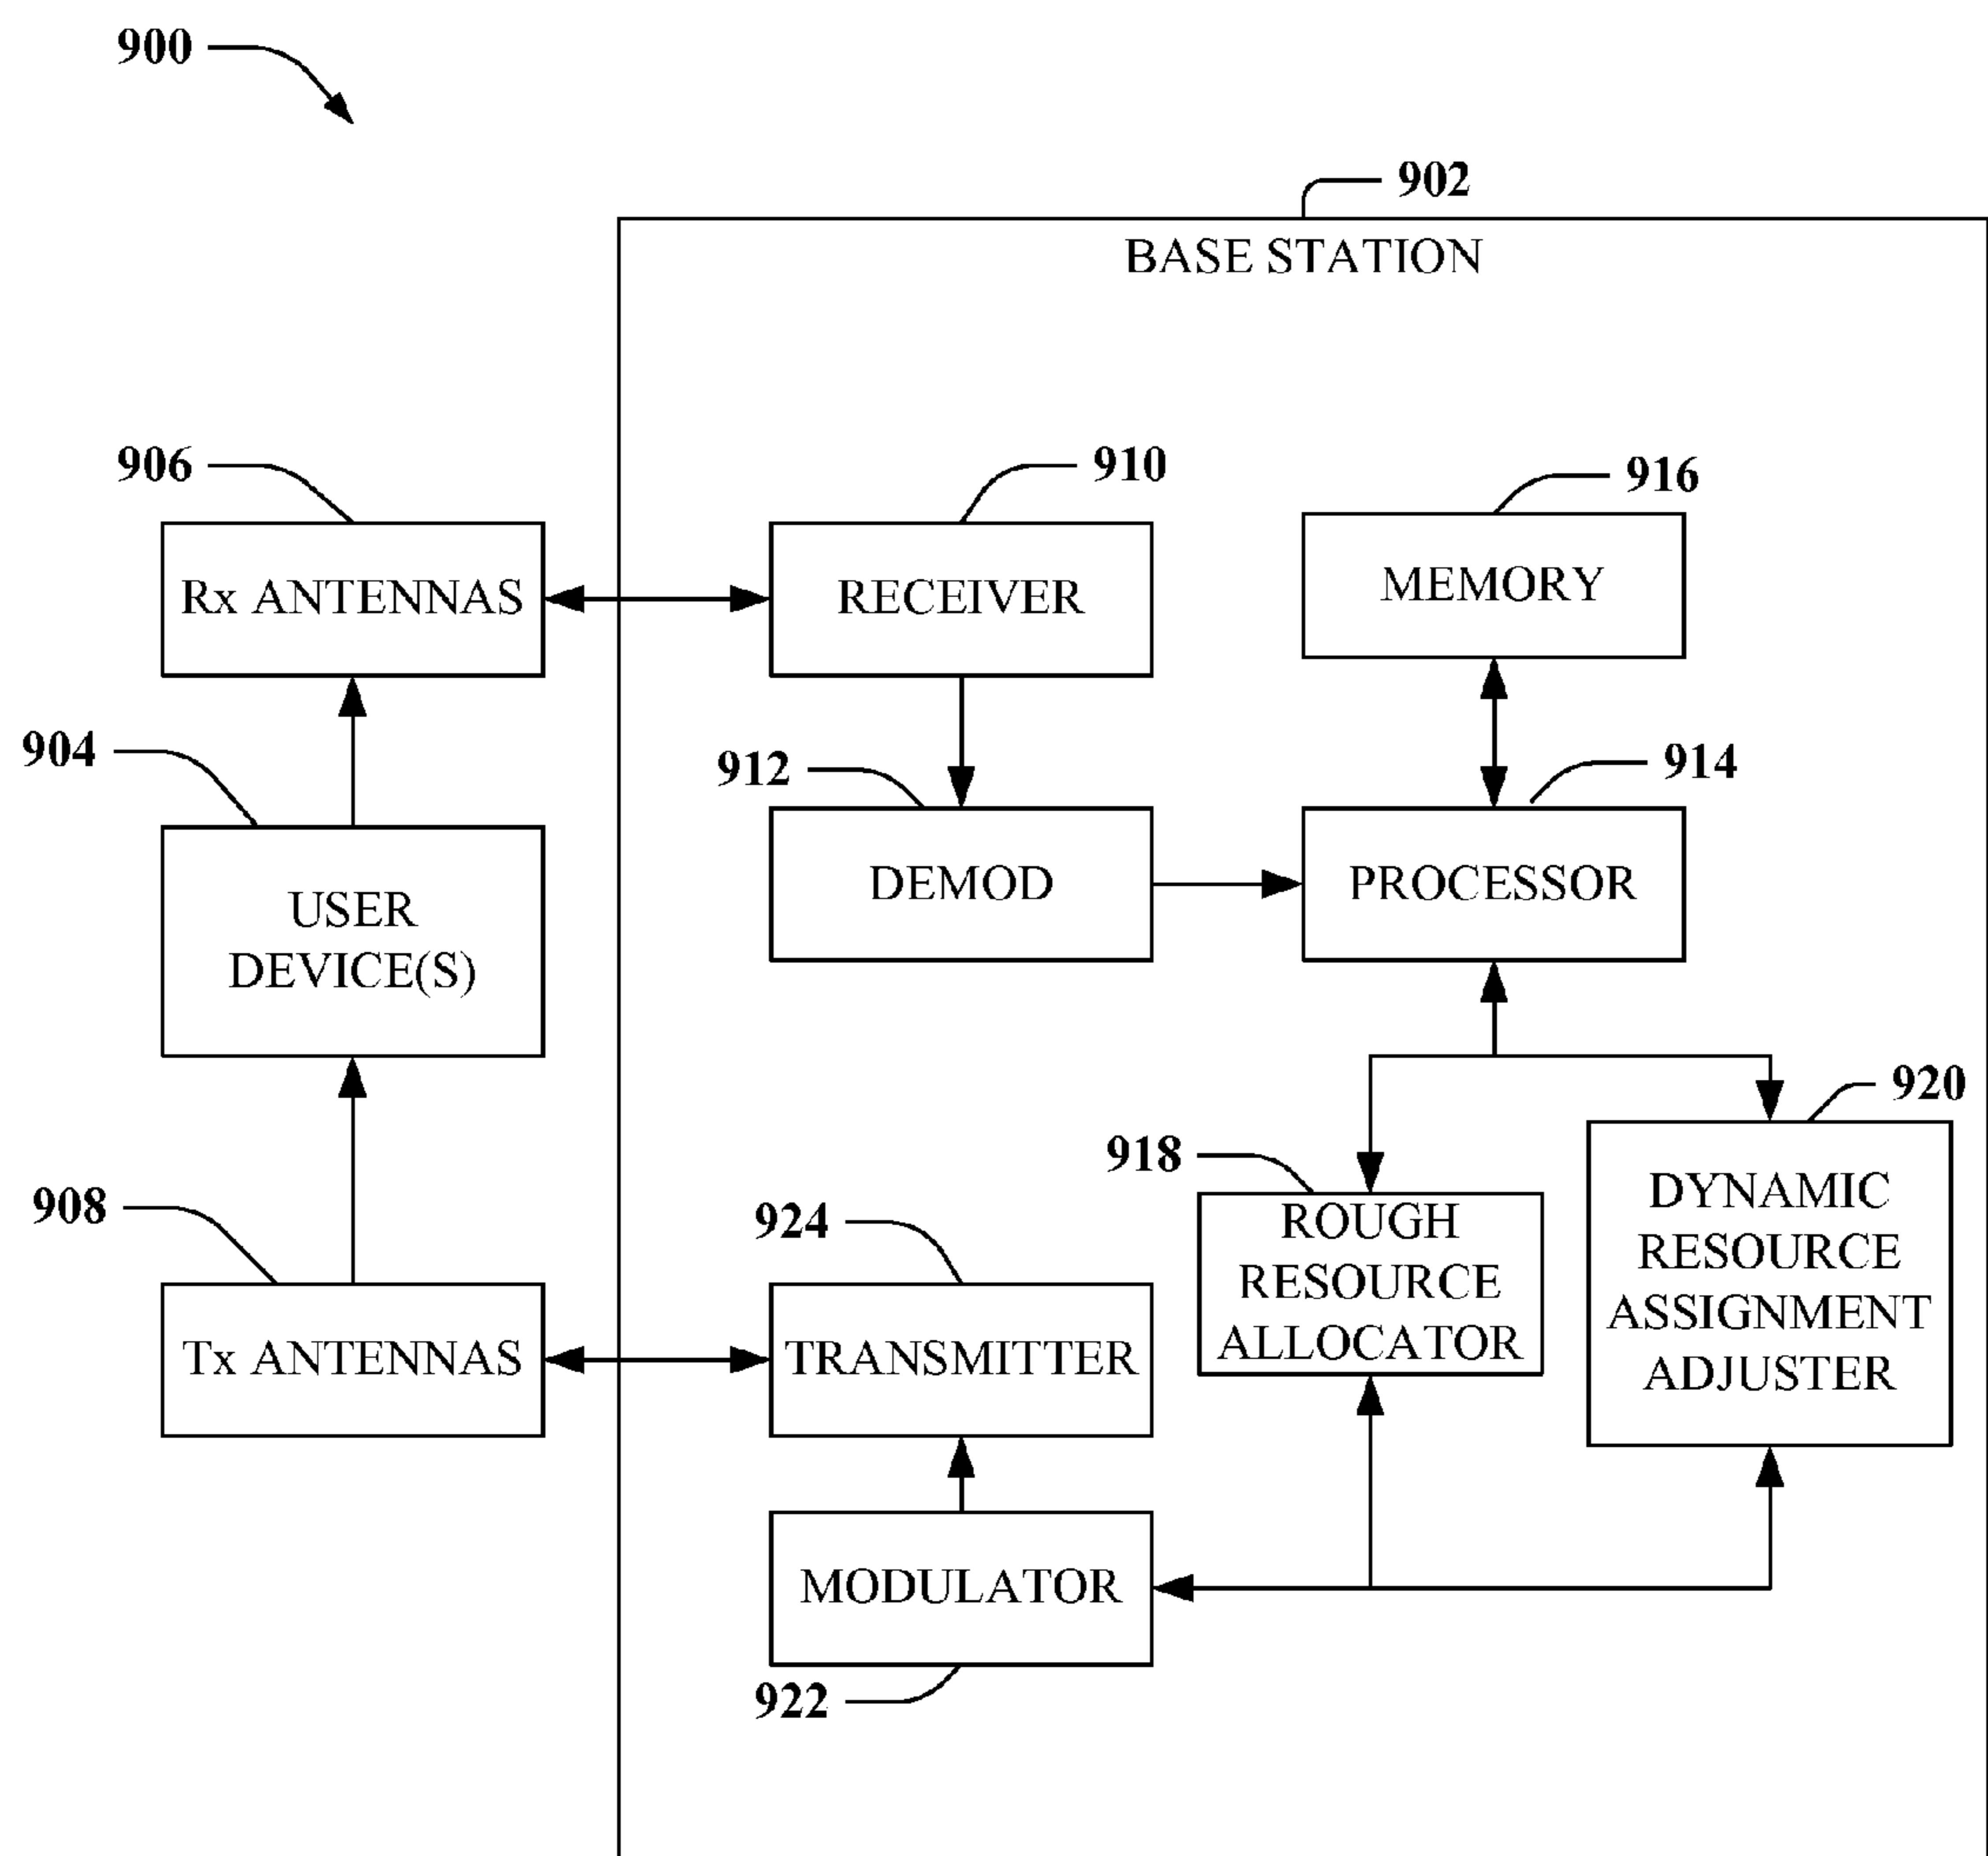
900

902

BASE STATION

906

Rx ANTENNAS

910

RECEIVER

916

MEMORY

904

USER DEVICE(S)

912

DEMOD

914

PROCESSOR

920

918

DYNAMIC RESOURCE ASSIGNMENT ADJUSTER

908

924

ROUGH RESOURCE ALLOCATOR

Tx ANTENNAS

TRANSMITTER

MODULATOR

922